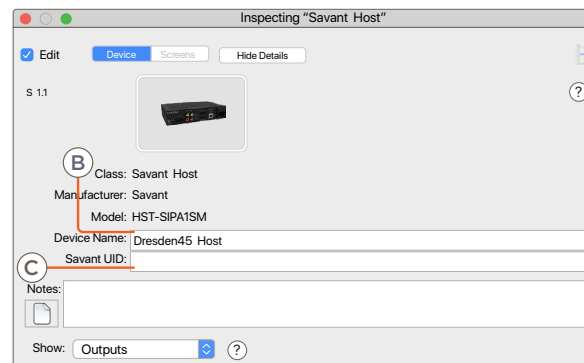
Inspecting "Savant Host"

Edit Device Screens Hide Details

S 1.1

?

B

Class: Savant Host

Manufacturer: Savant

Model: HST-SIPA1SM

Device Name: Dresden45 Host

C

Savant UID:

Notes:

Show: Outputs ?